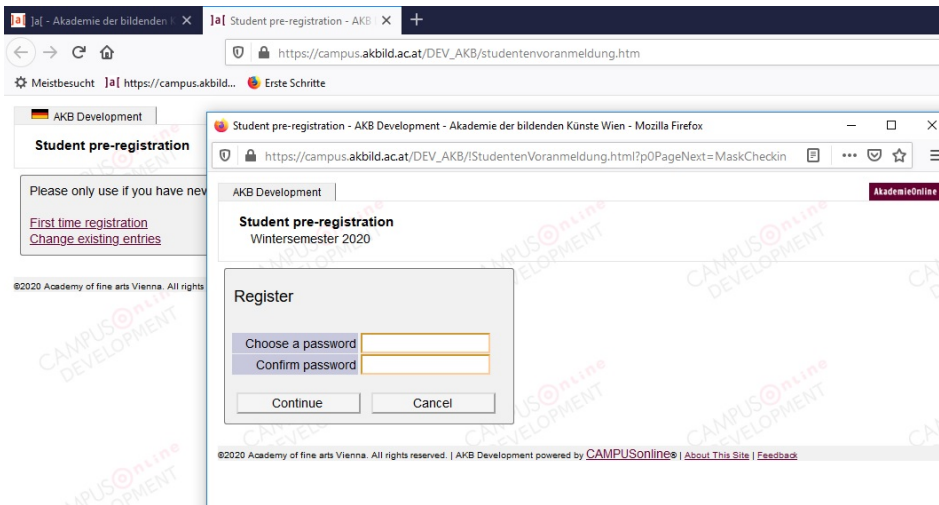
]a[ ]a[ - Akademie der bildenden K ×
]a[ Student pre-registration - AKB ×
+
https://campus.akbild.ac.at/DEV_AKB/studentenvoranmeldung.htm
Meistbesucht ]a[ https://campus.akbild... Erste Schritte

AKB Development
Student pre-registration
Please only use if you have nev
First time registration
Change existing entries
©2020 Academy of fine arts Vienna. All rights

Student pre-registration - AKB Development - Akademie der bildenden Künste Wien - Mozilla Firefox
https://campus.akbild.ac.at/DEV_AKB/!StudentenVoranmeldung.html?p0PageNext=MaskCheckin
AKB Development
AkademieOnline
Student pre-registration
Wintersemester 2020

Register
Choose a password
Confirm password
Continue Cancel

©2020 Academy of fine arts Vienna. All rights reserved. | AKB Development powered by CAMPUSonline® | About This Site | Feedback

CAMPUSonline DEVELOPMENT